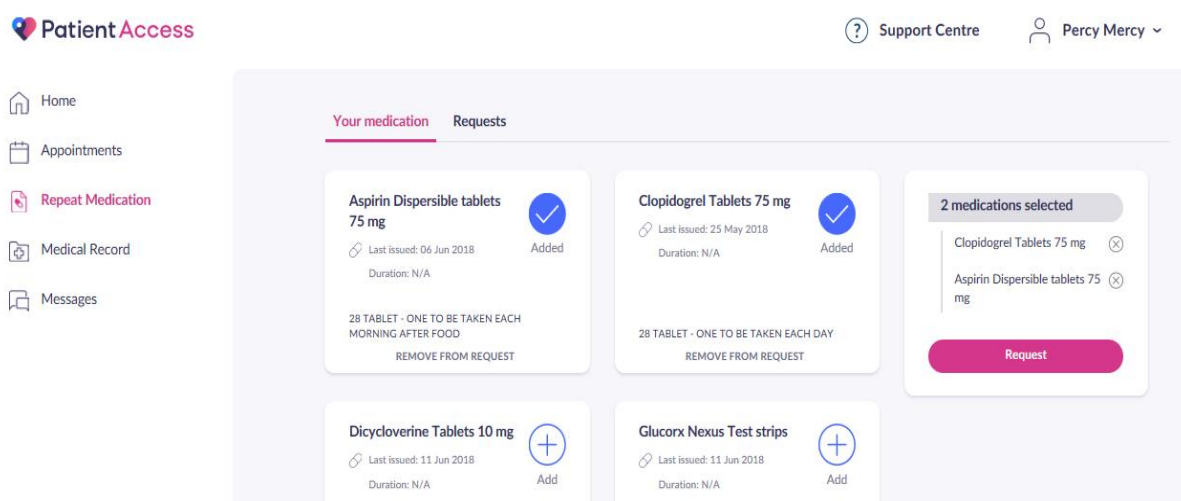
Patient Access

Support Centre

Percy Mercy

Home

Appointments

Repeat Medication

Medical Record

Messages

Your medication

Requests

Aspirin Dispersible tablets 75 mg

Last issued: 06 Jun 2018

Duration: N/A

Added

28 TABLET - ONE TO BE TAKEN EACH MORNING AFTER FOOD

REMOVE FROM REQUEST

Clopidogrel Tablets 75 mg

Last issued: 25 May 2018

Duration: N/A

Added

28 TABLET - ONE TO BE TAKEN EACH DAY

REMOVE FROM REQUEST

2 medications selected

Clopidogrel Tablets 75 mg

Aspirin Dispersible tablets 75 mg

Request

Dicycloverine Tablets 10 mg

Last issued: 11 Jun 2018

Duration: N/A

Add

Glucorx Nexus Test strips

Last issued: 11 Jun 2018

Duration: N/A

Add